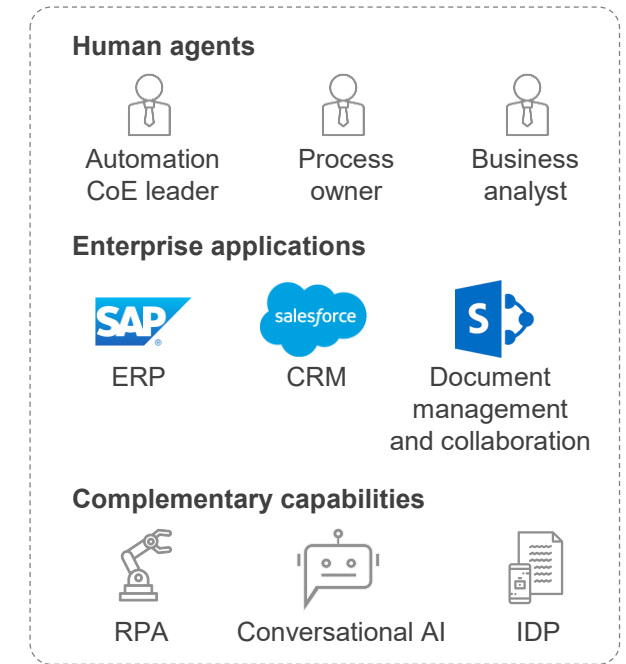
Human agents

Automation CoE leader

Process owner

Business analyst

Enterprise applications

SAP

salesforce

S

ERP

CRM

Document management and collaboration

Complementary capabilities

RPA

Conversational AI

IDP